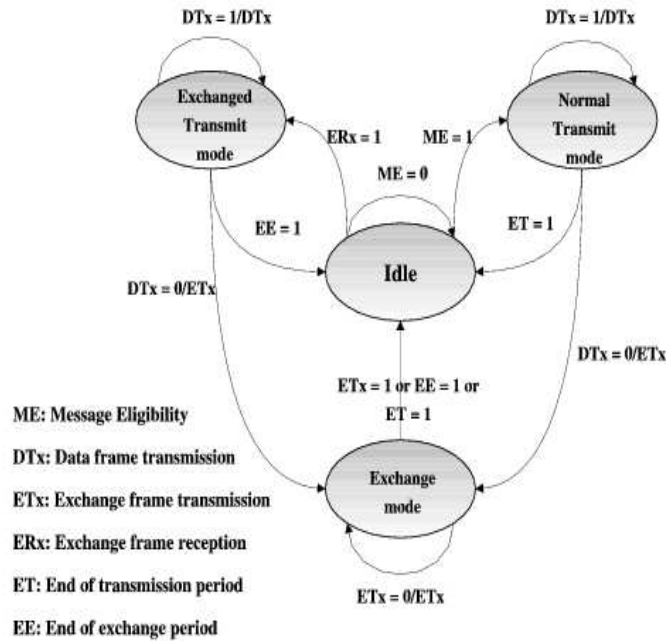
DTx = 1/DTx

DTx = 1/DTx

Exchanged Transmit mode

Normal Transmit mode

ERx = 1

ME = 1

ME = 0

EE = 1

ET = 1

Idle

DTx = 0/ETx

DTx = 0/ETx

ETx = 1 or EE = 1 or ET = 1

Exchange mode

ETx = 0/ETx

ME: Message Eligibility

DTx: Data frame transmission

ETx: Exchange frame transmission

ERx: Exchange frame reception

ET: End of transmission period

EE: End of exchange period